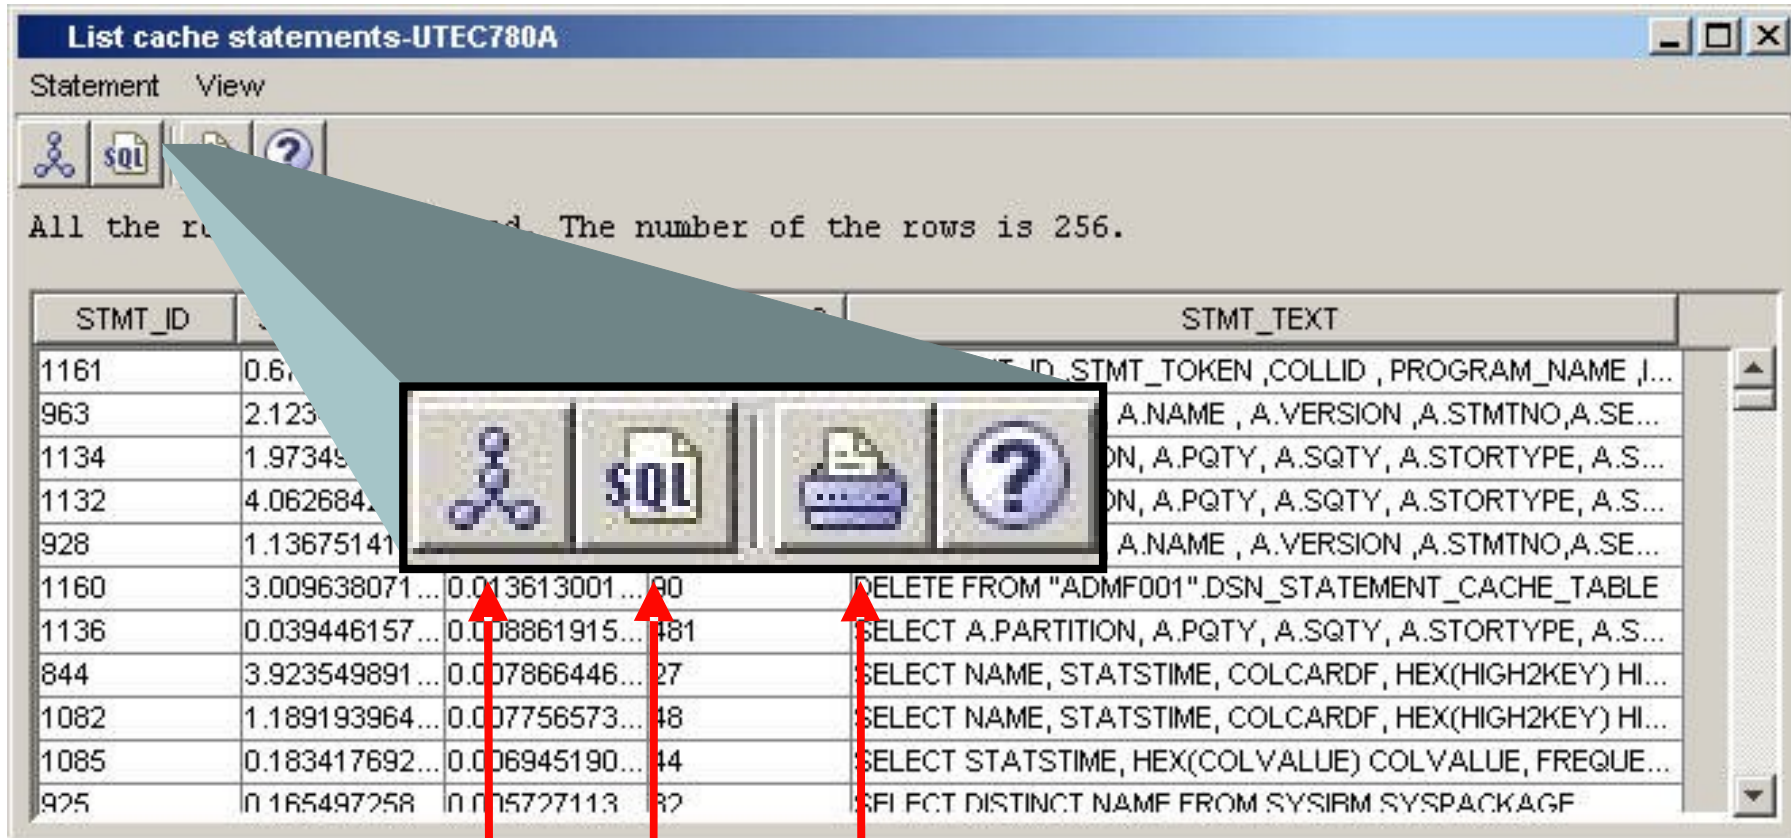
List cache statements-UTEC780A

Statement View

SQL

All the r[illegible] The number of the rows is 256.

SQL

| STMT_ID | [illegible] | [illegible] | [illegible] | STMT_TEXT |
|---|---|---|---|---|
| 1161 | 0.6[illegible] | | | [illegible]ID ,STMT_TOKEN ,COLLID , PROGRAM_NAME ,I... |
| 963 | 2.123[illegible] | | | A.NAME , A.VERSION ,A.STMTNO,A.SE... |
| 1134 | 1.97345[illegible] | | | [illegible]N, A.PQTY, A.SQTY, A.STORTYPE, A.S... |
| 1132 | 4.062684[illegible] | | | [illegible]N, A.PQTY, A.SQTY, A.STORTYPE, A.S... |
| 928 | 1.13675141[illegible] | | | A.NAME , A.VERSION ,A.STMTNO,A.SE... |
| 1160 | 3.009638071... | 0.0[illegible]13613001... | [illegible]90 | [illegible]ELETE FROM "ADMF001".DSN_STATEMENT_CACHE_TABLE |
| 1136 | 0.039446157... | 0.0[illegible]08861915... | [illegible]481 | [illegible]ELECT A.PARTITION, A.PQTY, A.SQTY, A.STORTYPE, A.S... |
| 844 | 3.923549891... | 0.0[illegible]07866446... | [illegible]27 | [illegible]ELECT NAME, STATSTIME, COLCARDF, HEX(HIGH2KEY) HI... |
| 1082 | 1.189193964... | 0.0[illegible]07756573... | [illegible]48 | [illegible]ELECT NAME, STATSTIME, COLCARDF, HEX(HIGH2KEY) HI... |
| 1085 | 0.183417692... | 0.0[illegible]06945190... | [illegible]44 | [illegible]ELECT STATSTIME, HEX(COLVALUE) COLVALUE, FREQUE... |
| 925 | 0.165497258 | 0.0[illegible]05727113 | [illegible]32 | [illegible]ELECT DISTINCT NAME FROM SYSIBM.SYSPACKAGE |